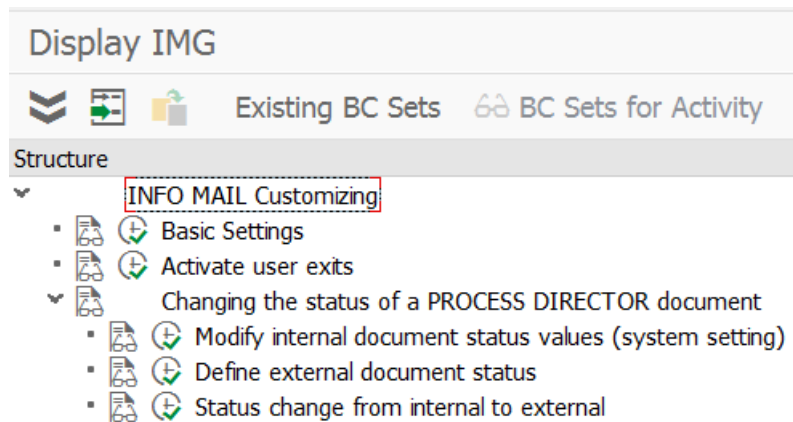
Display IMG

Existing BC Sets BC Sets for Activity

Structure

INFO MAIL Customizing
Basic Settings
Activate user exits
Changing the status of a PROCESS DIRECTOR document
Modify internal document status values (system setting)
Define external document status
Status change from internal to external